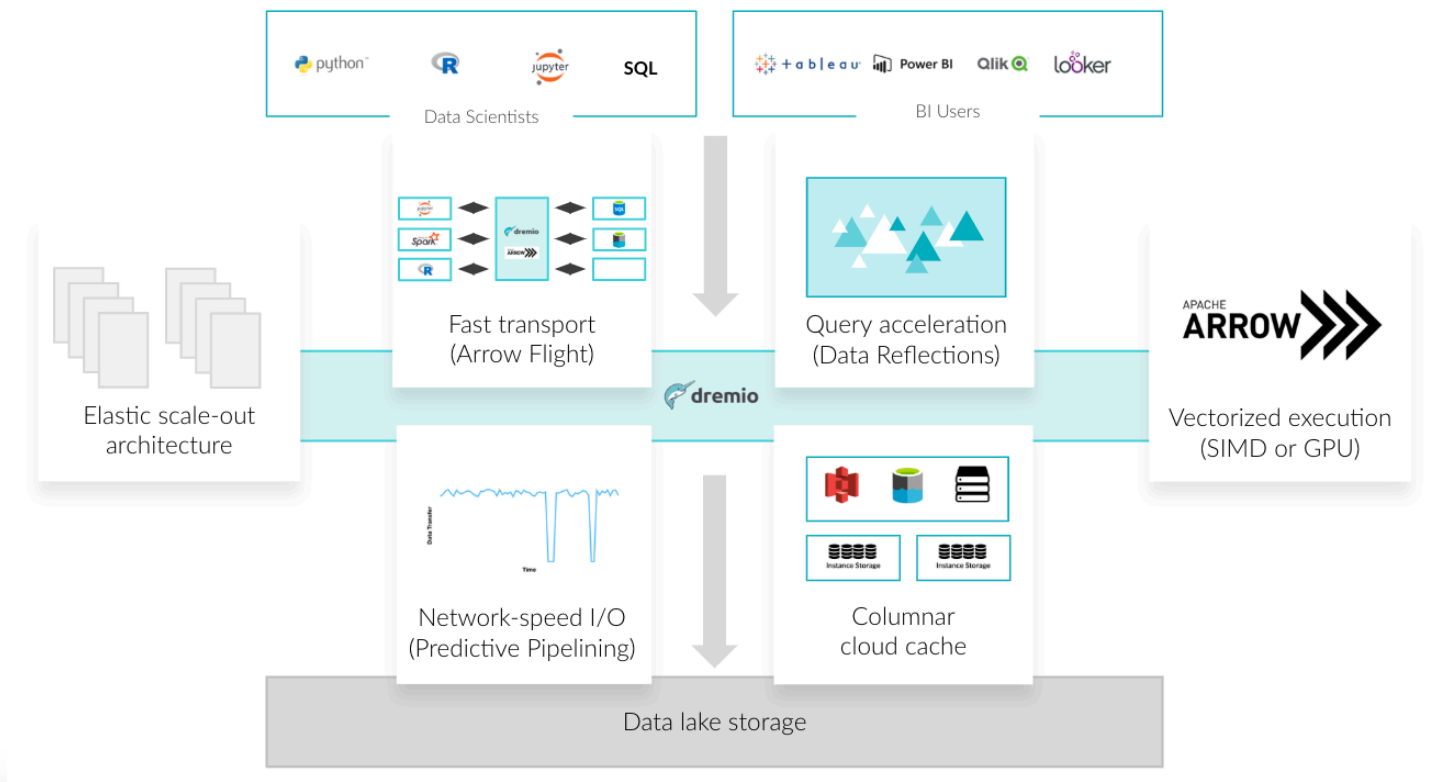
python R jupyter SQL

Data Scientists

tableau Power BI Qlik looker

BI Users

jupyter Spark R dremio ARROW SQL

Fast transport (Arrow Flight)

Query acceleration (Data Reflections)

Elastic scale-out architecture

dremio

APACHE ARROW

Vectorized execution (SIMD or GPU)

Data Transfer Time

Network-speed I/O (Predictive Pipelining)

Instance Storage Instance Storage

Columnar cloud cache

Data lake storage